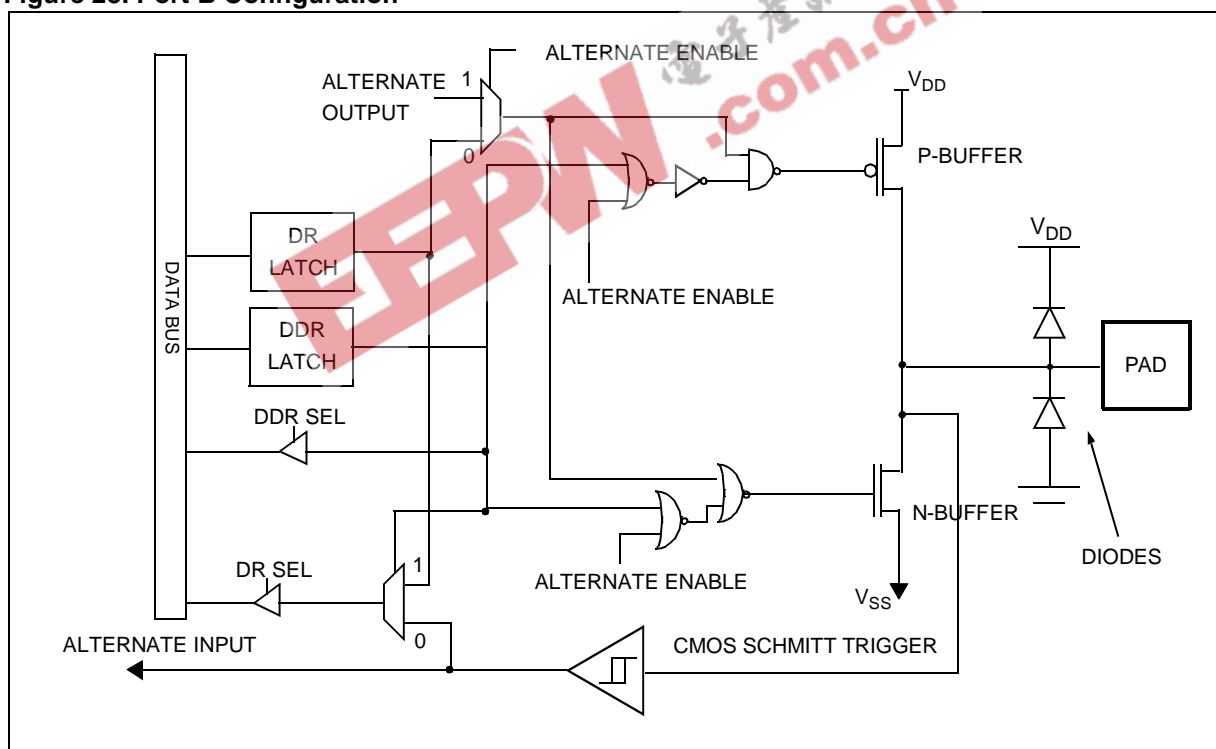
Figure 23. Port B Configuration

ALTERNATE ENABLE

ALTERNATE OUTPUT

1

0

$V_{DD}$

P-BUFFER

DATA BUS

DR LATCH

DDR LATCH

ALTERNATE ENABLE

$V_{DD}$

PAD

DDR SEL

N-BUFFER

ALTERNATE ENABLE

DR SEL

1

0

$V_{SS}$

DIODES

ALTERNATE INPUT

CMOS SCHMITT TRIGGER

EEPW .com.cn